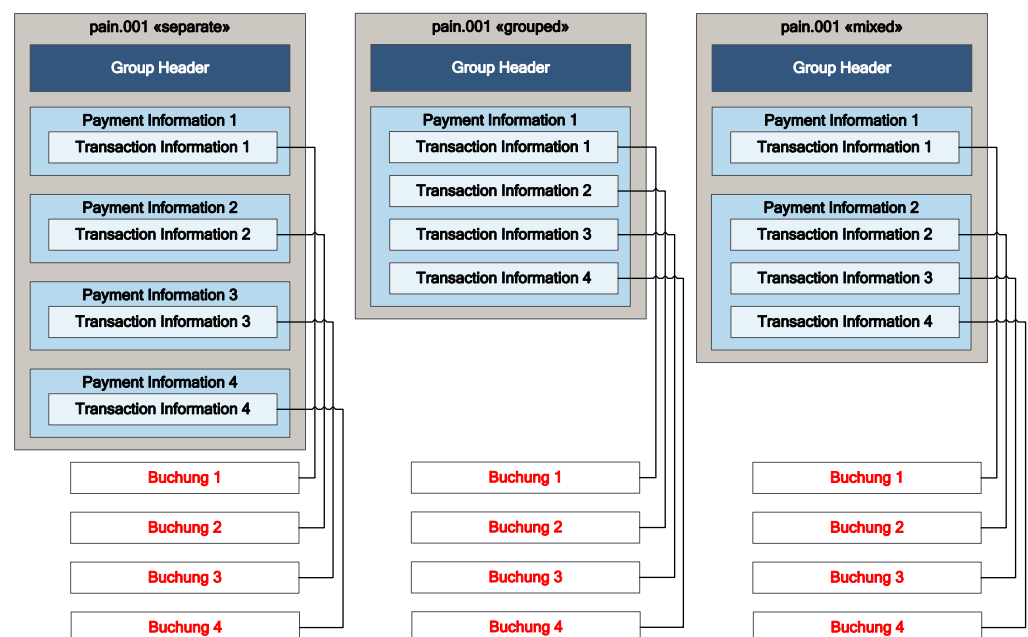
pain.001 «separate»

Group Header

Payment Information 1
Transaction Information 1

Payment Information 2
Transaction Information 2

Payment Information 3
Transaction Information 3

Payment Information 4
Transaction Information 4

Buchung 1
Buchung 2
Buchung 3
Buchung 4

pain.001 «grouped»

Group Header

Payment Information 1
Transaction Information 1
Transaction Information 2
Transaction Information 3
Transaction Information 4

Buchung 1
Buchung 2
Buchung 3
Buchung 4

pain.001 «mixed»

Group Header

Payment Information 1
Transaction Information 1

Payment Information 2
Transaction Information 2
Transaction Information 3
Transaction Information 4

Buchung 1
Buchung 2
Buchung 3
Buchung 4